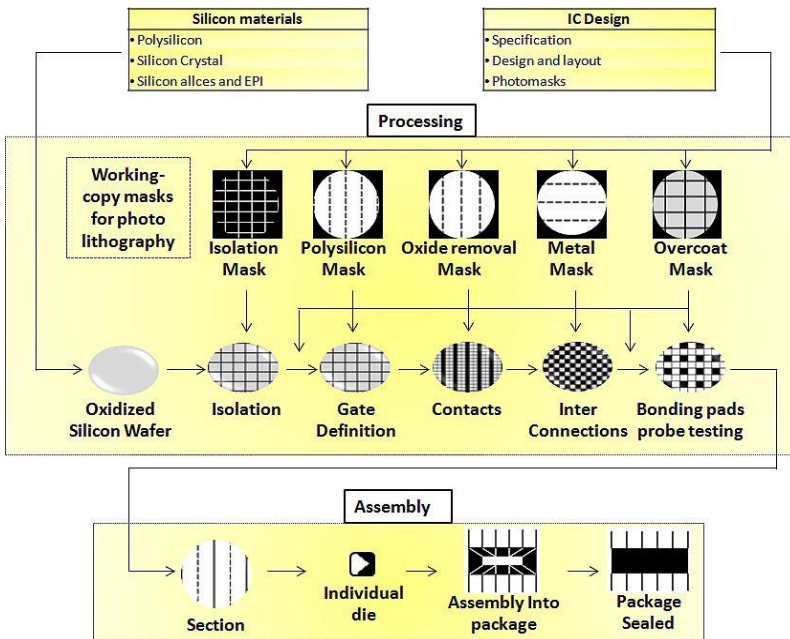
Silicon materials
• Polysilicon
• Silicon Crystal
• Silicon allces and EPI

IC Design
• Specification
• Design and layout
• Photomasks

Processing

Working-copy masks for photo lithography

Isolation Mask

Polysilicon Mask

Oxide removal Mask

Metal Mask

Overcoat Mask

Oxidized Silicon Wafer

Isolation

Gate Definition

Contacts

Inter Connections

Bonding pads probe testing

Assembly

Section

Individual die

Assembly Into package

Package Sealed